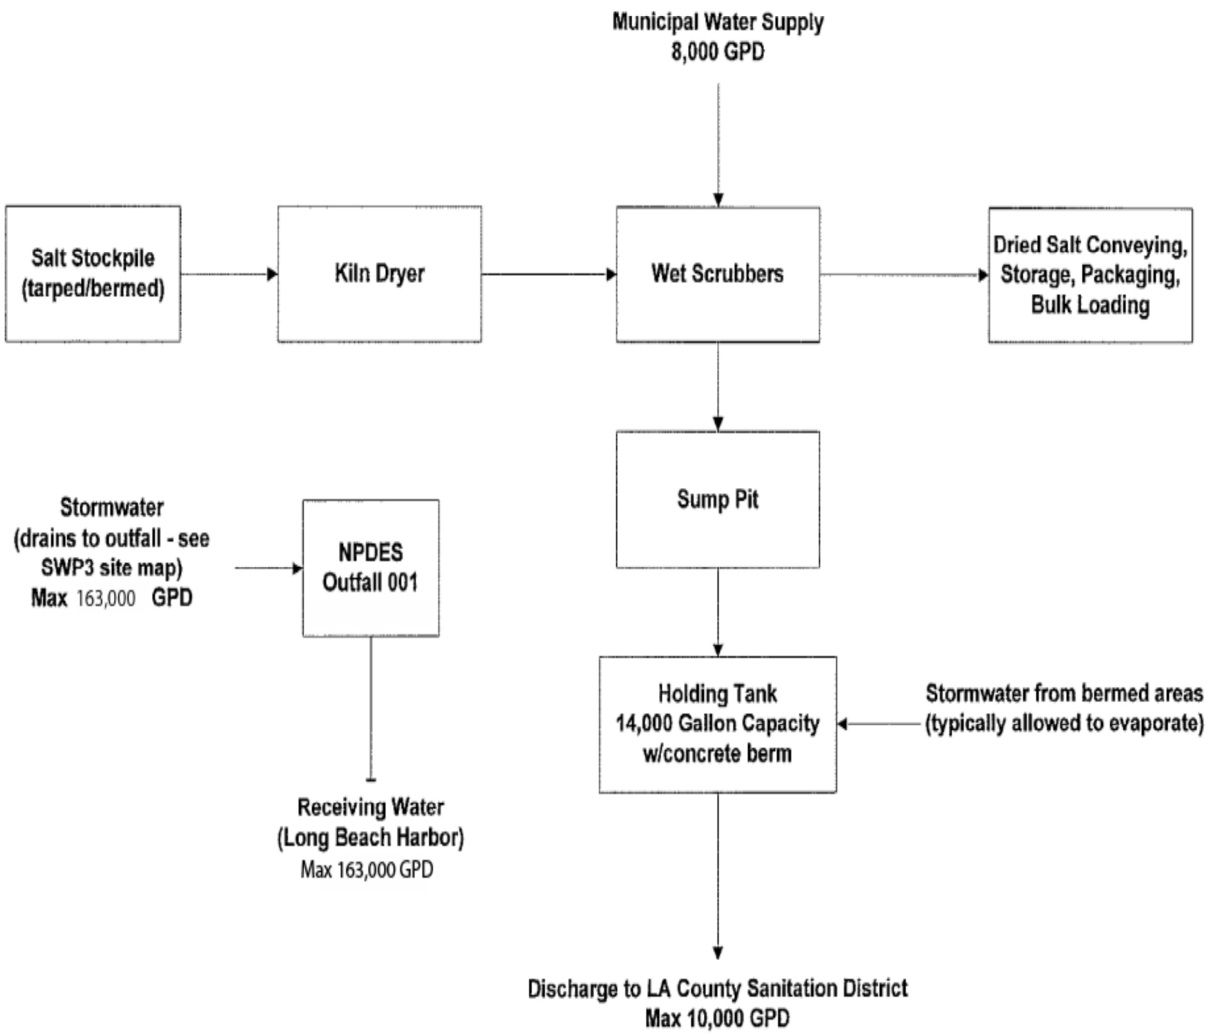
Municipal Water Supply
8,000 GPD

Salt Stockpile
(tarped/bermed)

Kiln Dryer

Wet Scrubbers

Dried Salt Conveying, Storage, Packaging, Bulk Loading

Sump Pit

Stormwater
(drains to outfall - see SWP3 site map)
Max 163,000 GPD

NPDES
Outfall 001

Holding Tank
14,000 Gallon Capacity
w/concrete berm

Stormwater from bermed areas
(typically allowed to evaporate)

Receiving Water
(Long Beach Harbor)
Max 163,000 GPD

Discharge to LA County Sanitation District
Max 10,000 GPD